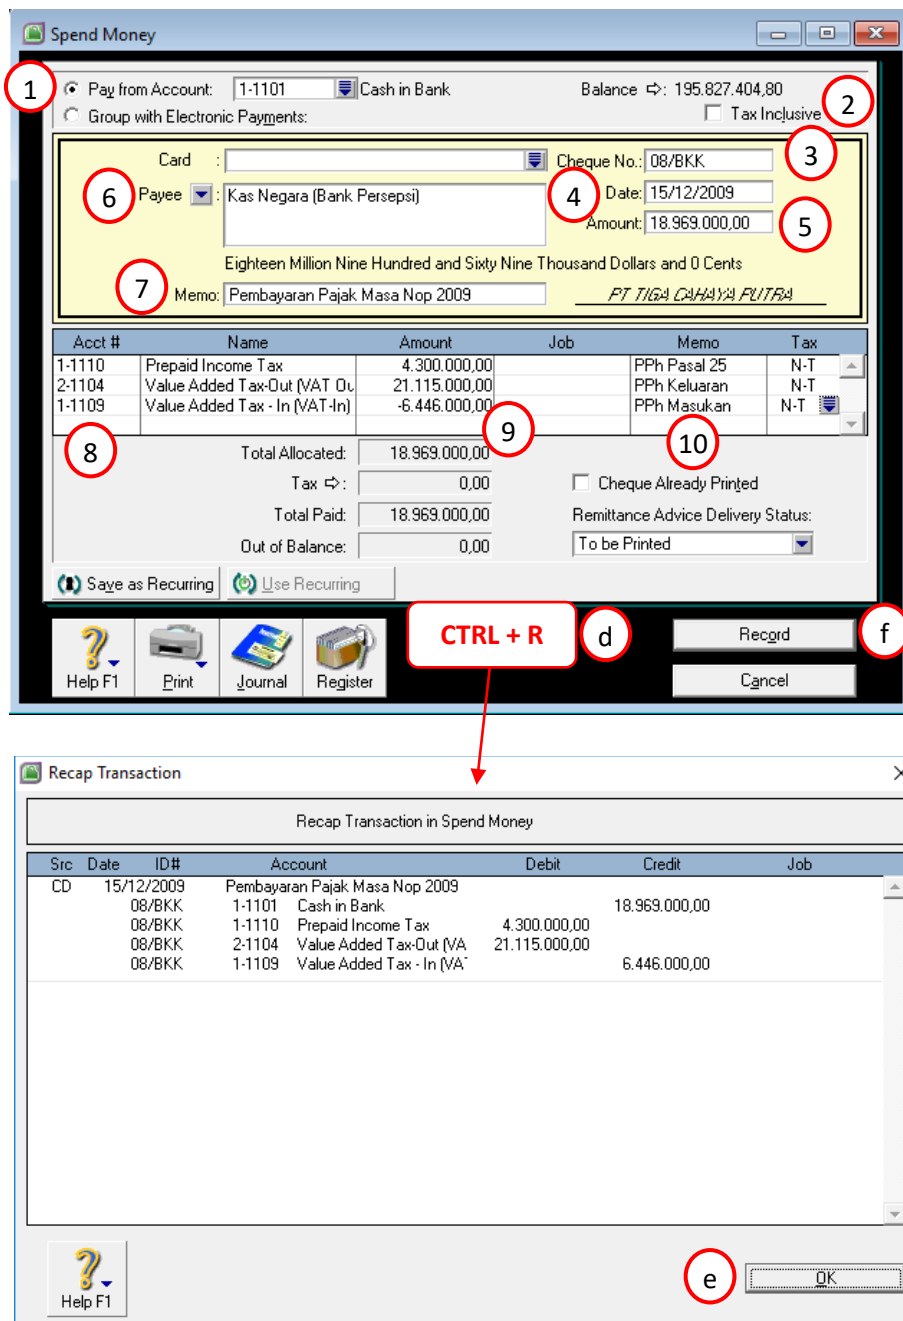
Spend Money

1
Pay from Account: 1-1101 Cash in Bank
Group with Electronic Payments:
Balance ⇨: 195.827.404,80
Tax Inclusive
2

Card :
Cheque No.: 08/BKK
3
6
Payee : Kas Negara (Bank Persepsi)
4
Date: 15/12/2009
Amount: 18.969.000,00
5
Eighteen Million Nine Hundred and Sixty Nine Thousand Dollars and 0 Cents
7
Memo: Pembayaran Pajak Masa Nop 2009
PT TIGA CAHAYA PUTRA

| Acct # | Name | Amount | Job | Memo | Tax |
|---|---|---|---|---|---|
| 1-1110 | Prepaid Income Tax | 4.300.000,00 | | PPh Pasal 25 | N-T |
| 2-1104 | Value Added Tax-Out (VAT Ou | 21.115.000,00 | | PPh Keluaran | N-T |
| 1-1109 | Value Added Tax - In (VAT-In) | -6.446.000,00 | | PPh Masukan | N-T |

8
9
10
Total Allocated: 18.969.000,00
Tax ⇨: 0,00
Total Paid: 18.969.000,00
Out of Balance: 0,00
Cheque Already Printed
Remittance Advice Delivery Status:
To be Printed
Save as Recurring
Use Recurring
Help F1
Print
Journal
Register
CTRL + R
d
Record
f
Cancel

Recap Transaction
Recap Transaction in Spend Money

| Src | Date | ID# | Account | Debit | Credit | Job |
|---|---|---|---|---|---|---|
| CD | 15/12/2009 | | Pembayaran Pajak Masa Nop 2009 | | | |
| | | 08/BKK | 1-1101 Cash in Bank | | 18.969.000,00 | |
| | | 08/BKK | 1-1110 Prepaid Income Tax | 4.300.000,00 | | |
| | | 08/BKK | 2-1104 Value Added Tax-Out (VA | 21.115.000,00 | | |
| | | 08/BKK | 1-1109 Value Added Tax - In (VA | | 6.446.000,00 | |

Help F1
e
OK